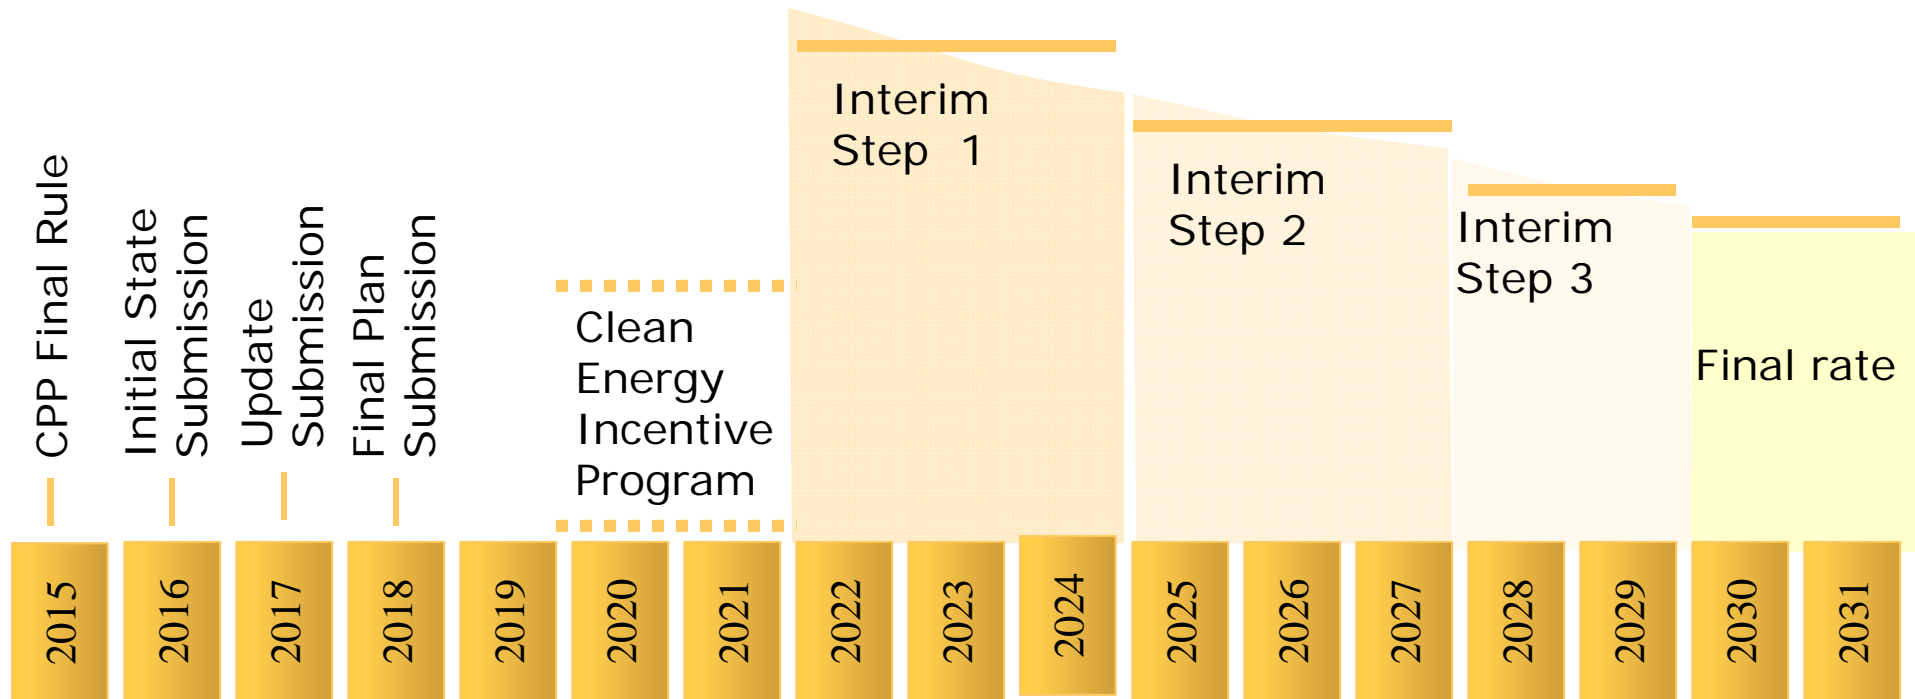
CPP Final Rule

Initial State Submission

Update Submission

Final Plan Submission

Clean Energy Incentive Program

Interim Step 1

Interim Step 2

Interim Step 3

Final rate

2015
2016
2017
2018
2019
2020
2021
2022
2023
2024
2025
2026
2027
2028
2029
2030
2031